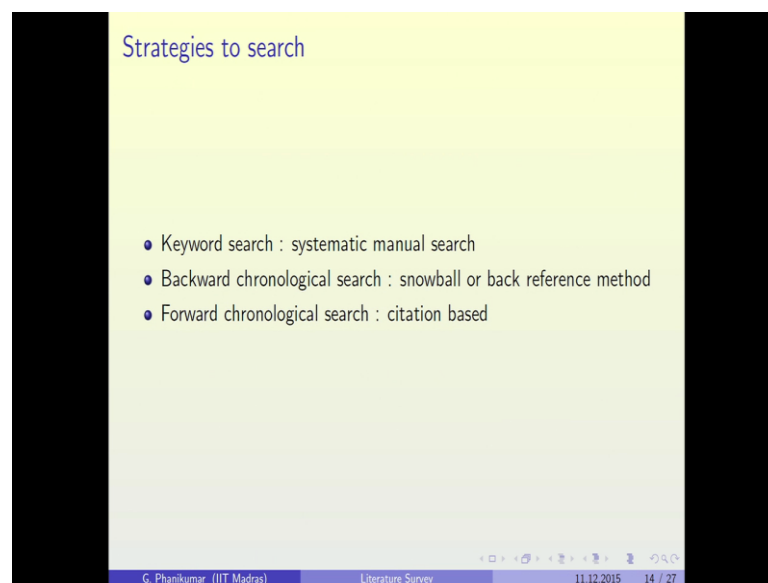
Strategies to search

- Keyword search : systematic manual search
- Backward chronological search : snowball or back reference method
- Forward chronological search : citation based

G. Phanikumar (IIT Madras) | Literature Survey | 11.12.2015 | 14 / 27